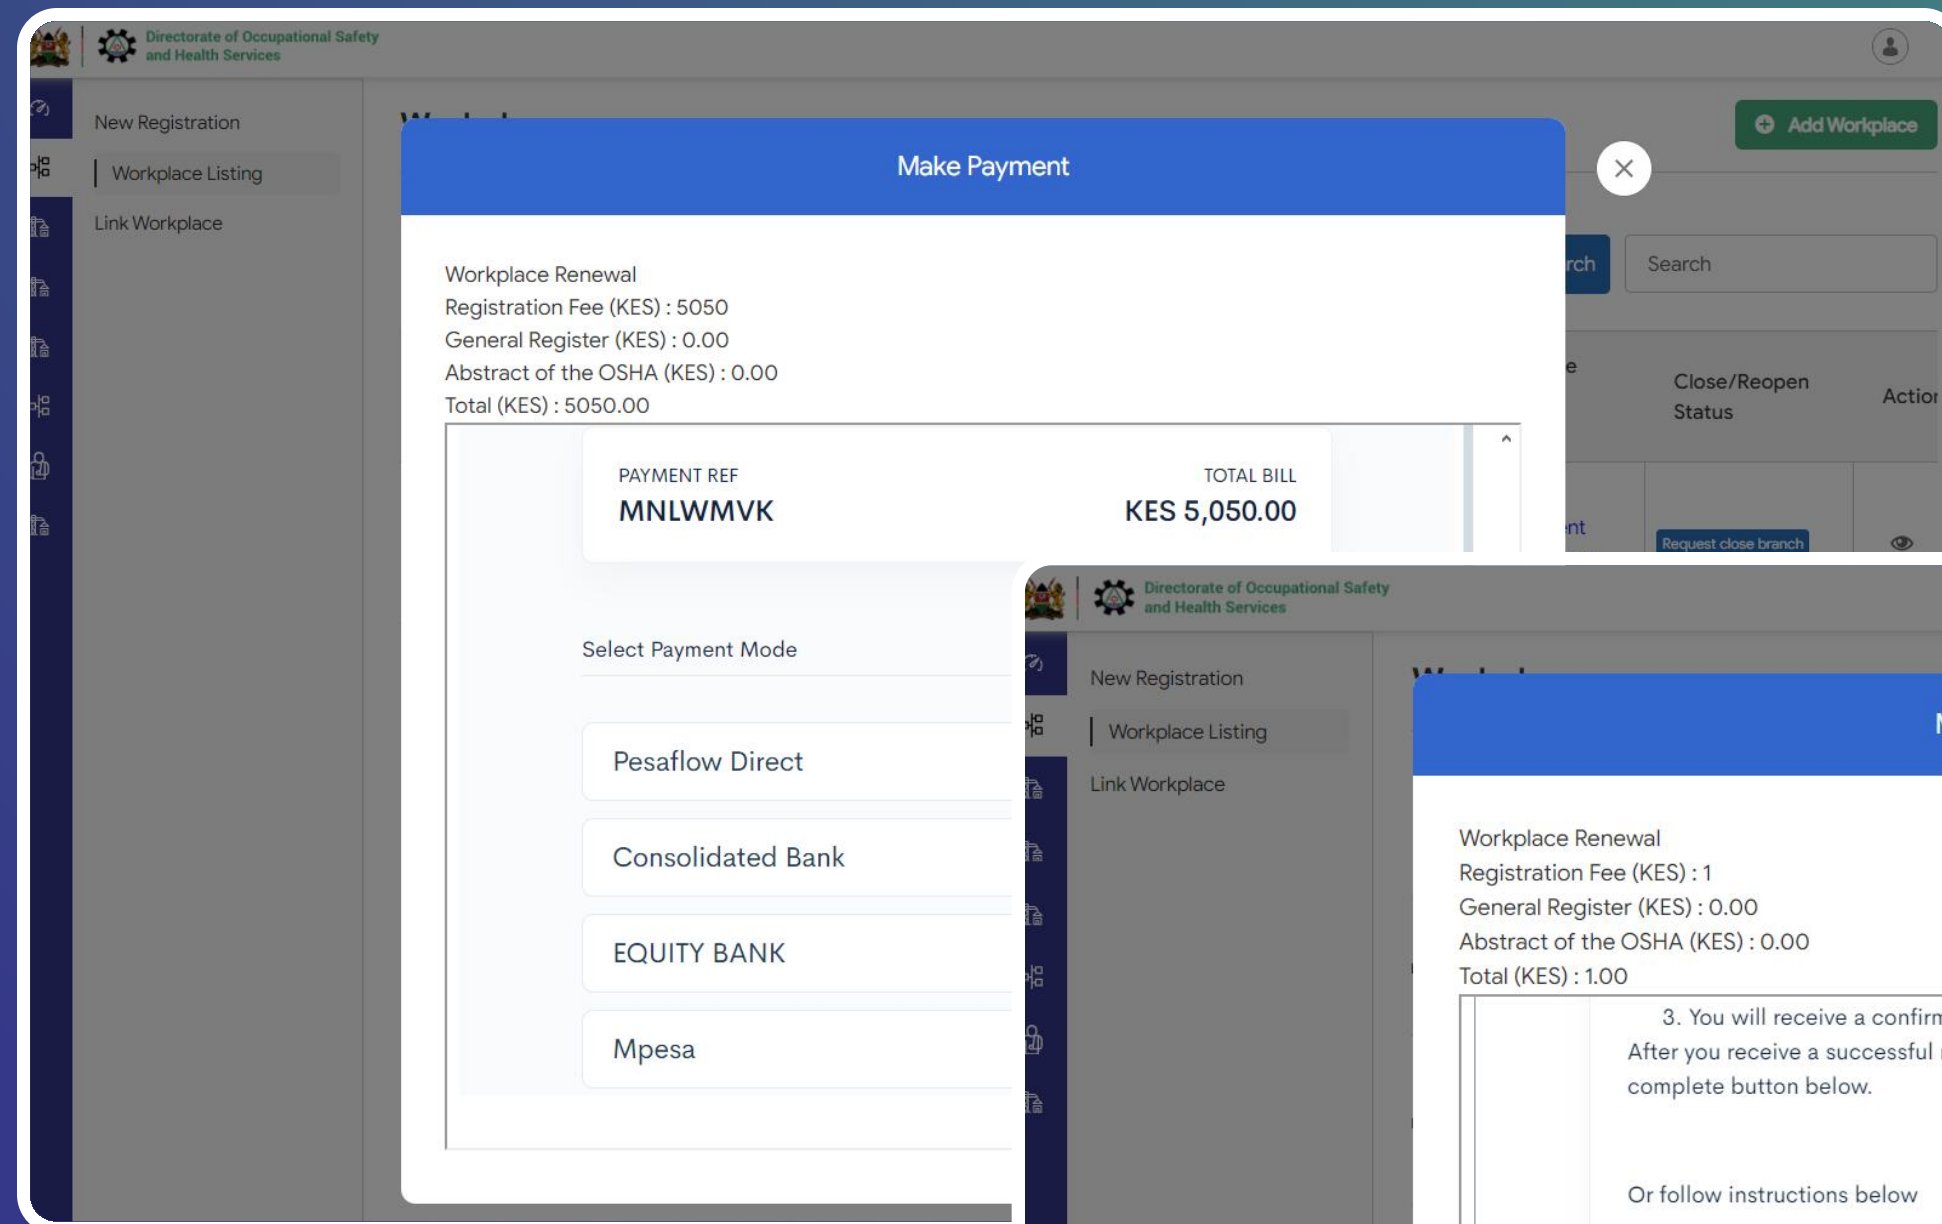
Directorate of Occupational Safety and Health Services

New Registration

Workplace Listing

Link Workplace

Add Workplace

Make Payment

Workplace Renewal
Registration Fee (KES) : 5050
General Register (KES) : 0.00
Abstract of the OSHA (KES) : 0.00
Total (KES) : 5050.00

PAYMENT REF
MNLWMVK

TOTAL BILL
KES 5,050.00

Select Payment Mode

Pesaflow Direct

Consolidated Bank

EQUITY BANK

Mpesa

rch

Search

Close/Reopen Status

Actior

Request close branch

Directorate of Occupational Safety and Health Services

New Registration

Workplace Listing

Link Workplace

Workplace Renewal
Registration Fee (KES) : 1
General Register (KES) : 0.00
Abstract of the OSHA (KES) : 0.00
Total (KES) : 1.00

3. You will receive a confirm
After you receive a successful
complete button below.

Or follow instructions below